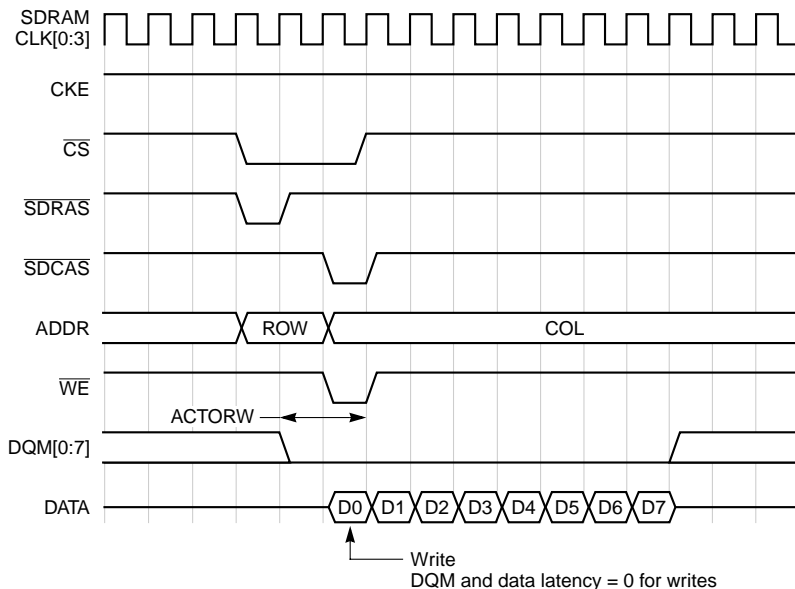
SDRAM CLK[0:3]

CKE

$\overline{CS}$

$\overline{SDRAS}$

$\overline{SDCAS}$

ADDR

ROW

COL

$\overline{WE}$

ACTORW

DQM[0:7]

DATA

D0

D1

D2

D3

D4

D5

D6

D7

Write
DQM and data latency = 0 for writes